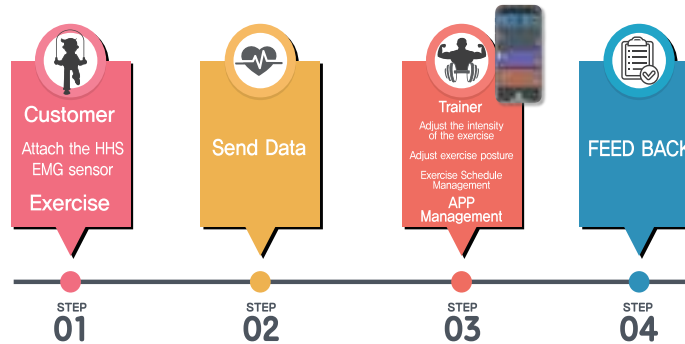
Customer

Attach the HHS EMG sensor

Exercise

Send Data

Trainer

Adjust the intensity of the exercise

Adjust exercise posture

Exercise Schedule Management

APP Management

FEED BACK

STEP 01

STEP 02

STEP 03

STEP 04